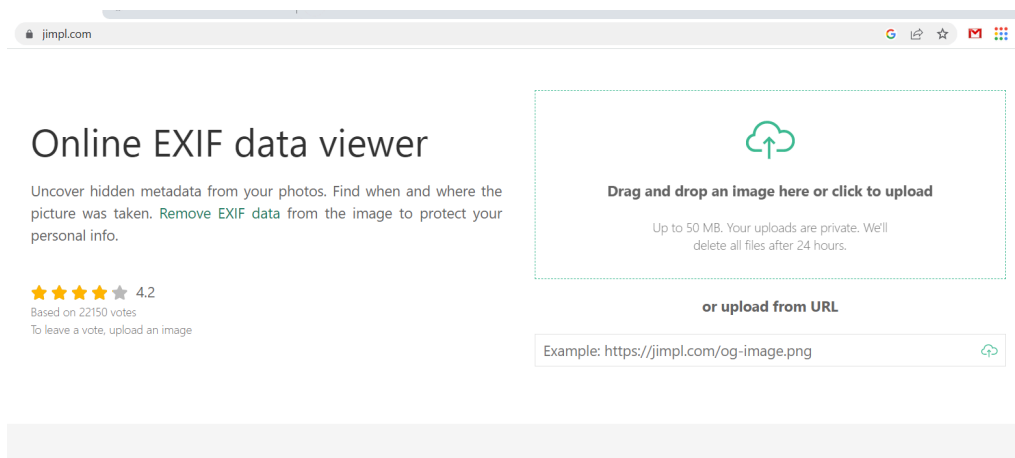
jimpl.com

Online EXIF data viewer

Uncover hidden metadata from your photos. Find when and where the picture was taken. Remove EXIF data from the image to protect your personal info.

4.2
Based on 22150 votes
To leave a vote, upload an image

Drag and drop an image here or click to upload

Up to 50 MB. Your uploads are private. We'll delete all files after 24 hours.

or upload from URL

Example: https://jimpl.com/og-image.png